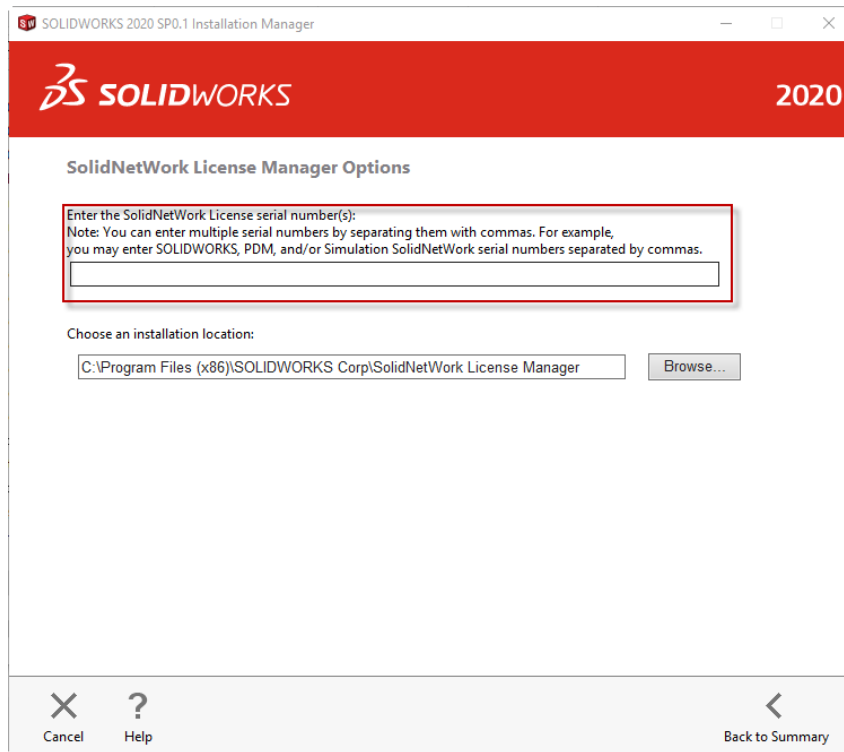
SOLIDWORKS 2020 SP0.1 Installation Manager

SOLIDWORKS 2020

SolidNetWork License Manager Options

Enter the SolidNetWork License serial number(s):
Note: You can enter multiple serial numbers by separating them with commas. For example, you may enter SOLIDWORKS, PDM, and/or Simulation SolidNetWork serial numbers separated by commas.

Choose an installation location:

C:\Program Files (x86)\SOLIDWORKS Corp\SolidNetWork License Manager

Browse...

Cancel

Help

Back to Summary